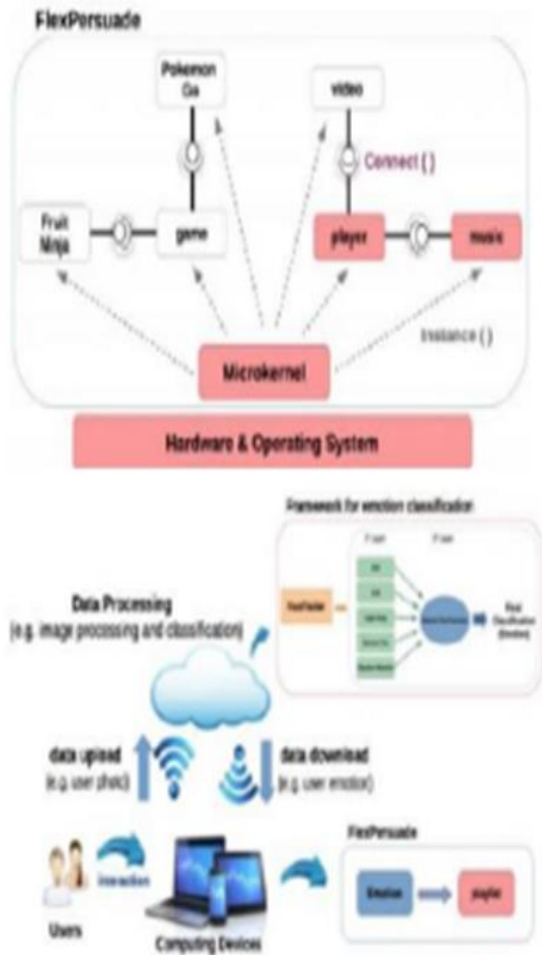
FlexPersuade

Pokemon Go

video

Connect ( )

Fruit Ninja

game

player

music

Instance ( )

Microkernel

Hardware & Operating System

Framework for emotion classification

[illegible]

Data Processing
(e.g. image processing and classification)

data upload
(e.g. user photo)

data download
(e.g. user emotion)

FlexPersuade

Emotion

player

Users

interaction

Computing Devices